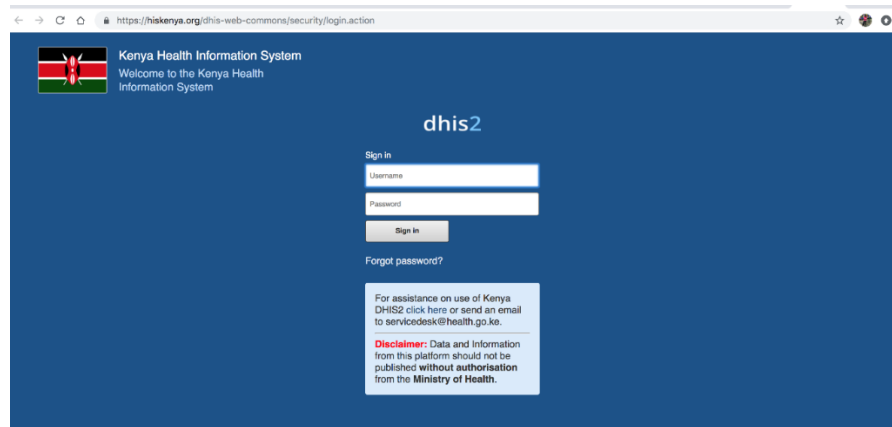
https://hiskenya.org/dhis-web-commons/security/login.action

Kenya Health Information System
Welcome to the Kenya Health Information System

dhis2

Sign in

Username

Password

Sign in

Forgot password?

For assistance on use of Kenya DHIS2 click here or send an email to servicedesk@health.go.ke.

Disclaimer: Data and Information from this platform should not be published without authorisation from the Ministry of Health.